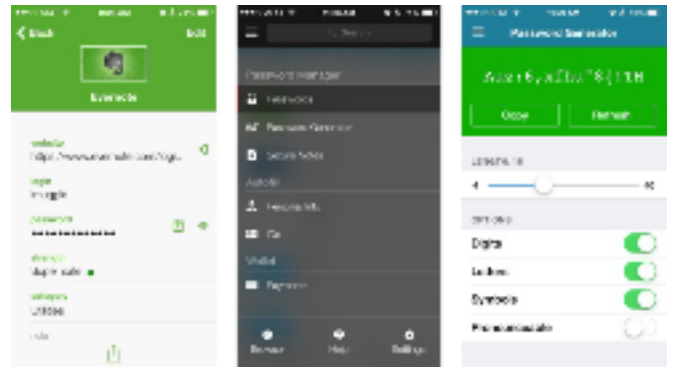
Back Edit

Evernote

website
http://www.evernote.com/login

login
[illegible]

password
••••••••••••••

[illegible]

category
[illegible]

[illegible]

Password Manager
Passwords
Password Generator
Secure Notes
Autofill
Personal Info
Car
Wallet
Payment

Browser Help Settings

Password Generator

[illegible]

Copy Refresh

LENGTH: 16

4 40

OPTIONS

Digits

Letters

Symbols

Pronounceable